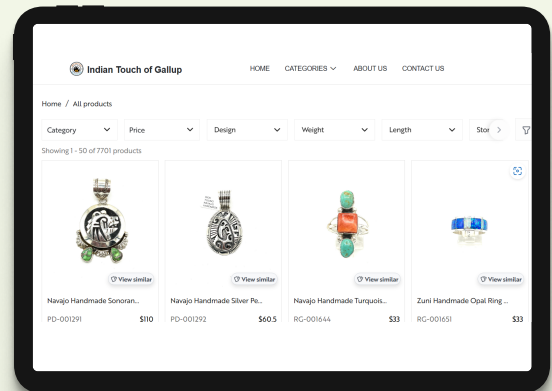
Indian Touch of Gallup

HOME CATEGORIES ABOUT US CONTACT US

Home / All products

Category Price Design Weight Length Stor

Showing 1 - 50 of 7701 products

View similar
Navajo Handmade Sonoran...
PD-001291 $110

View similar
Navajo Handmade Silver Pe...
PD-001292 $60.5

View similar
Navajo Handmade Turquois...
RG-001644 $33

View similar
Zuni Handmade Opal Ring ...
RG-001651 $33